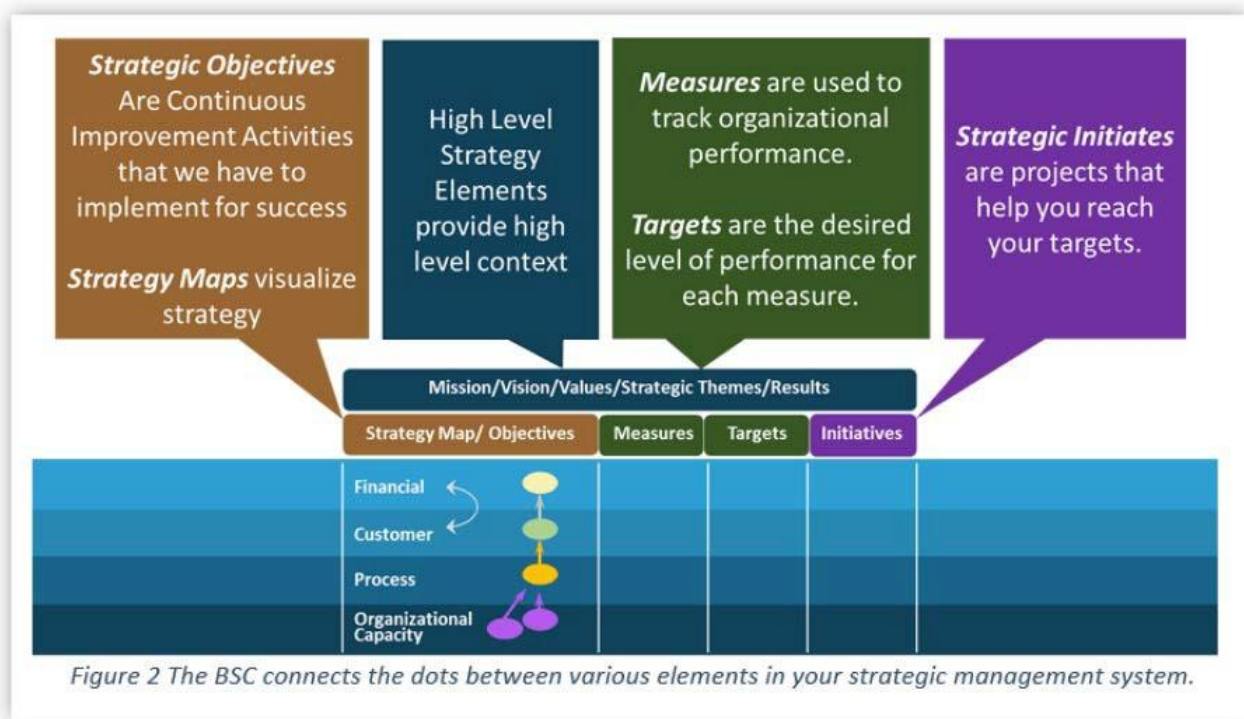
***Strategic Objectives*** Are Continuous Improvement Activities that we have to implement for success

***Strategy Maps*** visualize strategy

High Level Strategy Elements provide high level context

***Measures*** are used to track organizational performance.

***Targets*** are the desired level of performance for each measure.

***Strategic Initiates*** are projects that help you reach your targets.

Mission/Vision/Values/Strategic Themes/Results

| Strategy Map/ Objectives | Measures | Targets | Initiatives |
|---|---|---|---|
| Financial | | | |
| Customer | | | |
| Process | | | |
| Organizational Capacity | | | |

*Figure 2 The BSC connects the dots between various elements in your strategic management system.*